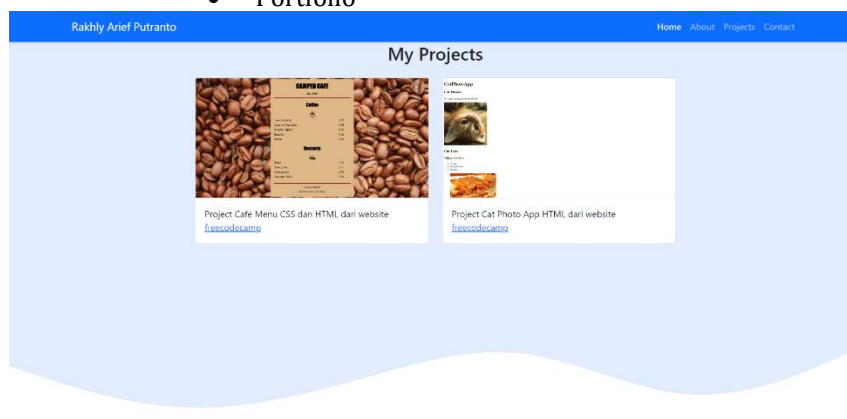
• Portfolio

Rakhly Arief Putranto

Home About Projects Contact

My Projects

CAMPER CAFE

Est. 2020

Coffee

Desserts

Project Cafe Menu CSS dan HTML dari website freecodecamp

CatPhotoApp

Cat Photos

Cat Lists

Project Cat Photo App HTML dari website freecodecamp